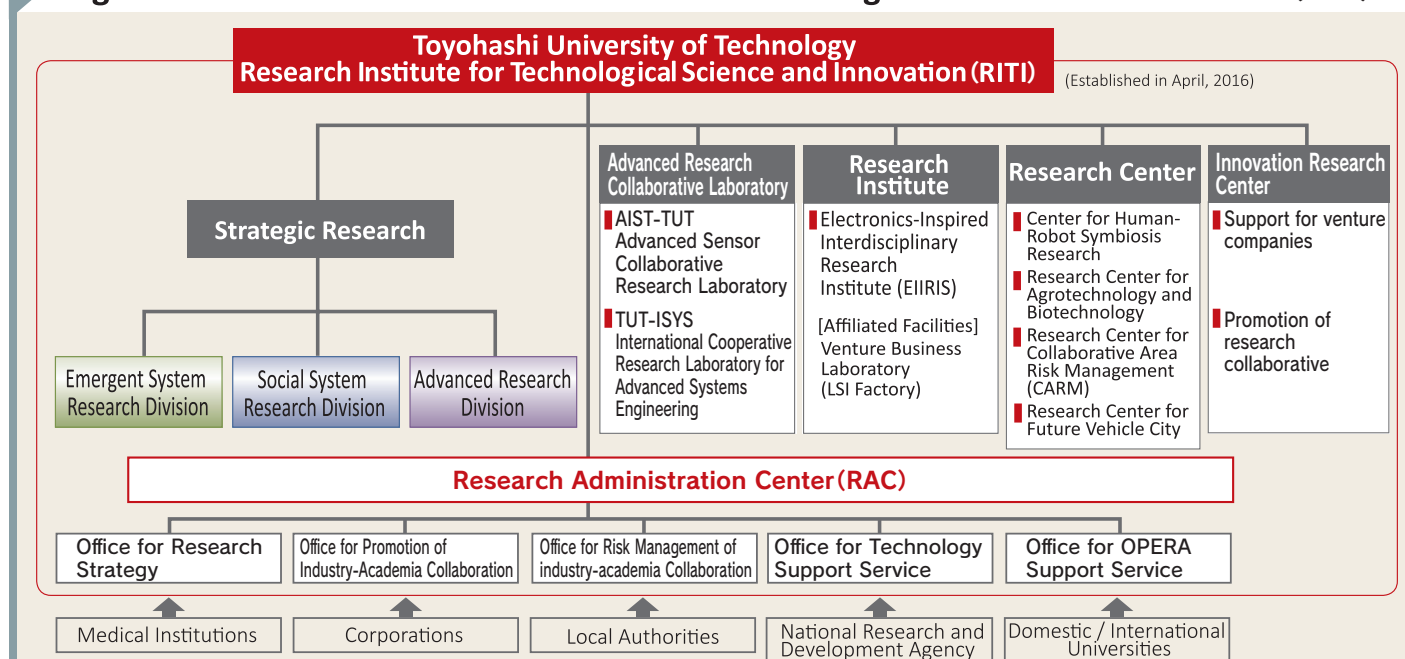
Toyohashi University of Technology
Research Institute for Technological Science and Innovation (RITI)

(Established in April, 2016)

Strategic Research

Emergent System Research Division

Social System Research Division

Advanced Research Division

Advanced Research Collaborative Laboratory

AIST-TUT Advanced Sensor Collaborative Research Laboratory

TUT-ISYS International Cooperative Research Laboratory for Advanced Systems Engineering

Research Institute

Electronics-Inspired Interdisciplinary Research Institute (EIIRIS)

[Affiliated Facilities] Venture Business Laboratory (LSI Factory)

Research Center

Center for Human-Robot Symbiosis Research

Research Center for Agrotechnology and Biotechnology

Research Center for Collaborative Area Risk Management (CARM)

Research Center for Future Vehicle City

Innovation Research Center

Support for venture companies

Promotion of research collaborative

Research Administration Center (RAC)

Office for Research Strategy

Office for Promotion of Industry-Academia Collaboration

Office for Risk Management of industry-academia Collaboration

Office for Technology Support Service

Office for OPERA Support Service

Medical Institutions

Corporations

Local Authorities

National Research and Development Agency

Domestic / International Universities